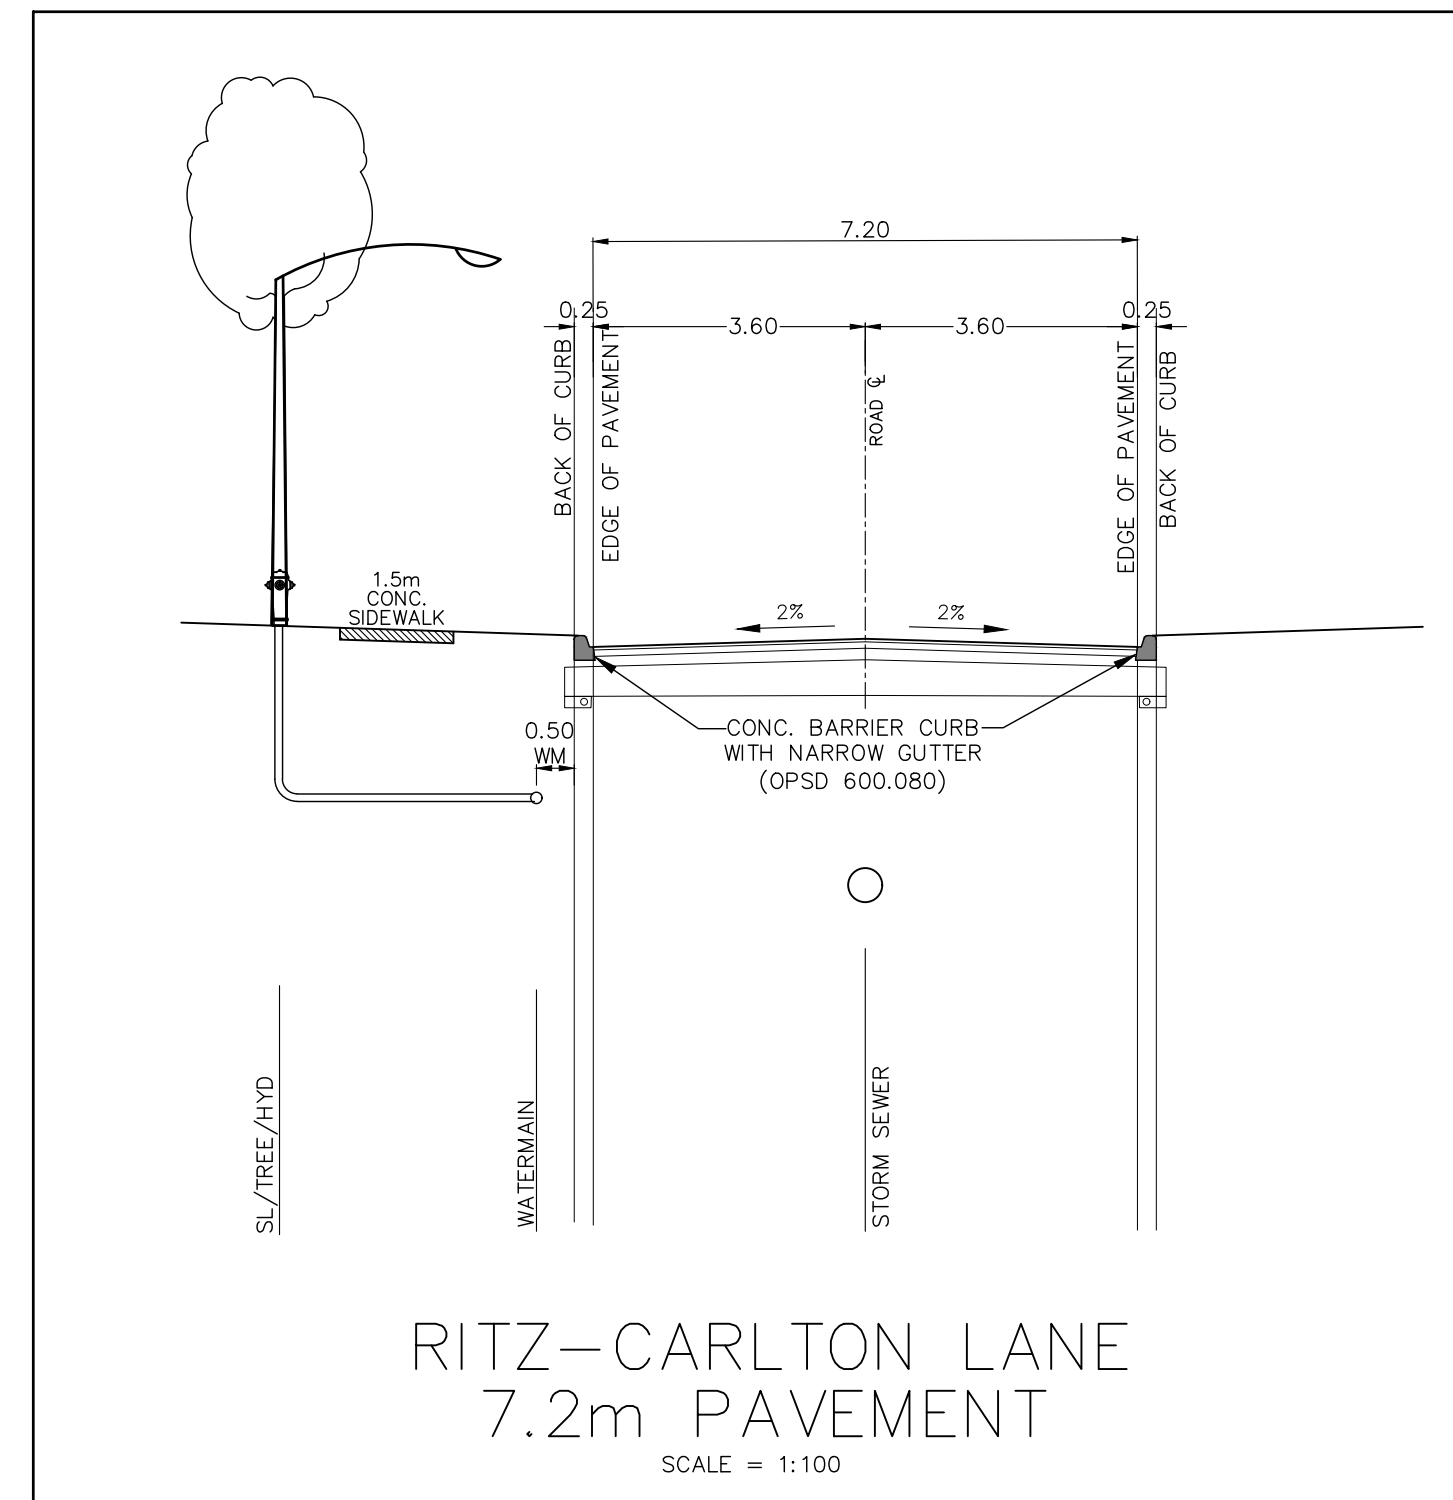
7.20

0.25

3.60

3.60

0.25

BACK OF CURB

EDGE OF PAVEMENT

ROAD ℄

EDGE OF PAVEMENT

BACK OF CURB

1.5m
CONC.
SIDEWALK

2%

2%

0.50
WM

CONC. BARRIER CURB
WITH NARROW GUTTER
(OPSD 600.080)

SL/TREE/HYD

WATERMAIN

STORM SEWER

RITZ—CARLTON LANE
7.2m PAVEMENT
SCALE = 1:100